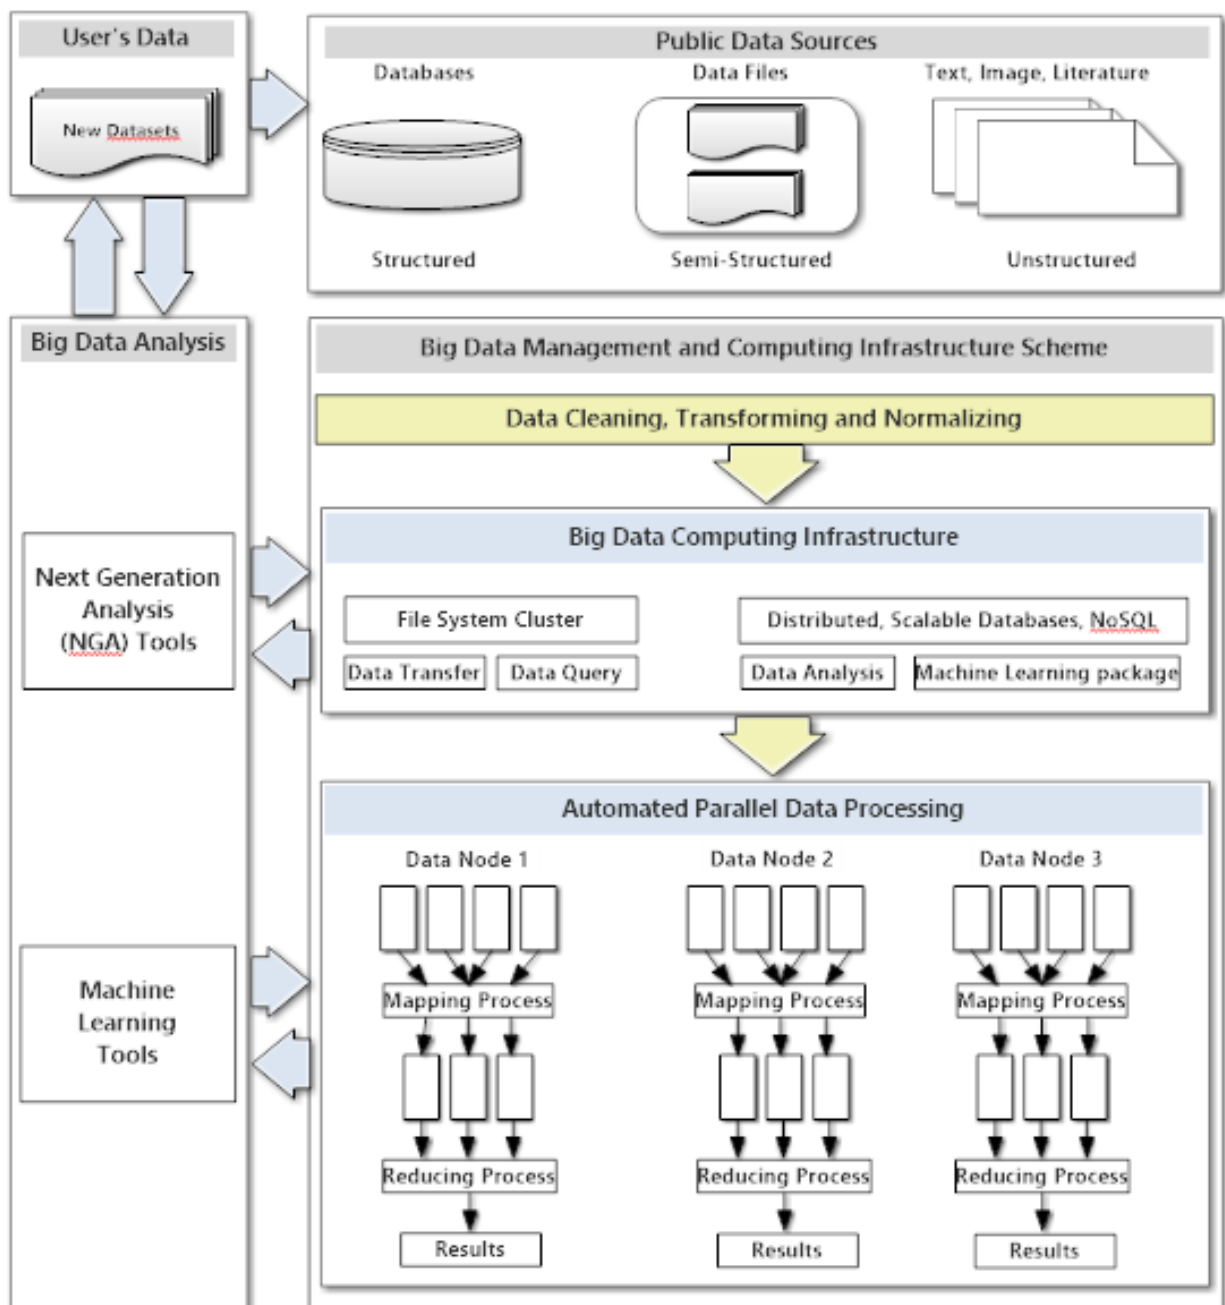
User's Data

New Datasets

Public Data Sources

Databases

Data Files

Text, Image, Literature

Structured

Semi-Structured

Unstructured

Big Data Analysis

Big Data Management and Computing Infrastructure Scheme

Data Cleaning, Transforming and Normalizing

Big Data Computing Infrastructure

Next Generation Analysis (NGA) Tools

File System Cluster

Distributed, Scalable Databases, NoSQL

Data Transfer

Data Query

Data Analysis

Machine Learning package

Automated Parallel Data Processing

Data Node 1

Data Node 2

Data Node 3

Machine Learning Tools

Mapping Process

Mapping Process

Mapping Process

Reducing Process

Reducing Process

Reducing Process

Results

Results

Results